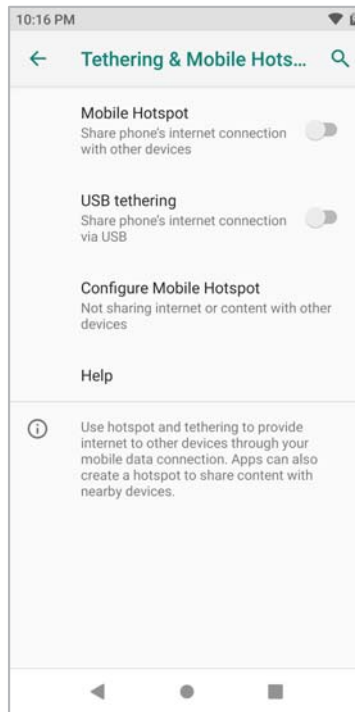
10:16 PM

Tethering & Mobile Hots...

Mobile Hotspot
Share phone's internet connection with other devices

USB tethering
Share phone's internet connection via USB

Configure Mobile Hotspot
Not sharing internet or content with other devices

Help

Use hotspot and tethering to provide internet to other devices through your mobile data connection. Apps can also create a hotspot to share content with nearby devices.